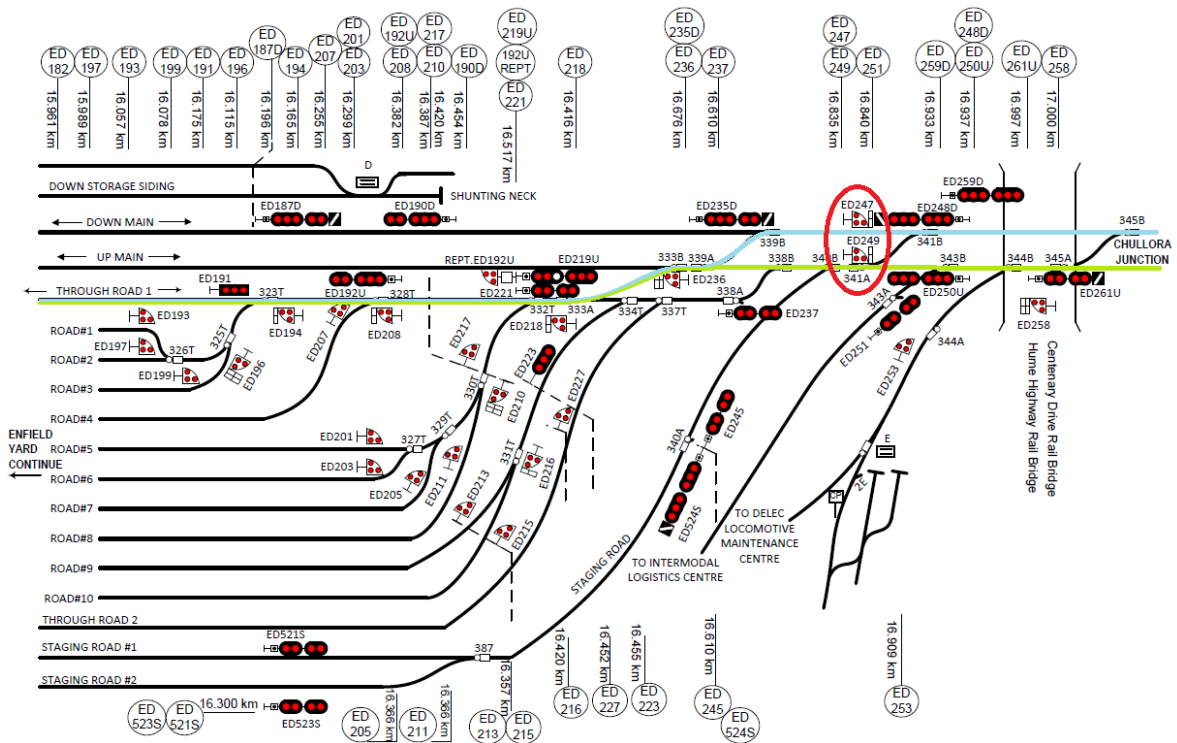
ED 182
16.961 km
ED 197
15.989 km
ED 193
16.057 km
ED 199
16.078 km
ED 191
16.175 km
ED 196
16.115 km
ED 187D
16.196 km
ED 194
16.165 km
ED 207
16.255 km
ED 201
ED 203
16.299 km
ED 192U
ED 208
16.382 km
ED 217
ED 210
16.387 km
16.420 km
ED 190D
16.454 km
ED 219U
192U REPT
ED 221
16.517 km
ED 218
16.416 km
ED 235D
ED 236
16.676 km
ED 237
16.610 km
ED 247
ED 249
16.835 km
ED 251
16.840 km
ED 259D
16.933 km
ED 248D
ED 250U
16.937 km
ED 261U
16.997 km
ED 258
17.000 km

D
DOWN STORAGE SIDING
SHUNTING NECK
ED187D
ED190D
← DOWN MAIN →
ED235D
ED247
ED248D
ED259D
339B
341B
345B
CHULLORA JUNCTION
ED249
← UP MAIN →
REPT.ED192U
ED219U
333B
339A
338B
340B
341A
343B
344B
345A
ED191
ED236
ED250U
ED261U
323T
ED192U
328T
ED221
332T
338A
343A
← THROUGH ROAD 1
334T
337T
ED258
ED193
ED194
ED208
ED218
333A
ED237
ROAD#1
325T
ED207
ED217
ED251
344A
ED197
ROAD#2
326T
ED223
ED199
ED196
ROAD#3
330T
ED253
ED227
ROAD#4
ED210
ED245
Centenary Drive Rail Bridge
Hume Highway Rail Bridge
ENFIELD YARD CONTINUE
ED201
327T
329T
ROAD#5
340A
E
331T
ROAD#6
ED203
ED216
ED211
ED213
ED205
ROAD#7
2E
TO DELEC LOCOMOTIVE MAINTENANCE CENTRE
ED524S
ROAD#8
ED215
STAGING ROAD
ROAD#9
TO INTERMODAL LOGISTICS CENTRE
ROAD#10
THROUGH ROAD 2
ED521S
STAGING ROAD #1
387
STAGING ROAD #2
16.300 km
ED523S
16.366 km
16.368 km
16.357 km
16.420 km
16.452 km
16.455 km
16.610 km
16.909 km
ED 523S
ED 521S
ED 205
ED 211
ED 213
ED 215
ED 216
ED 227
ED 223
ED 245
ED 524S
ED 253